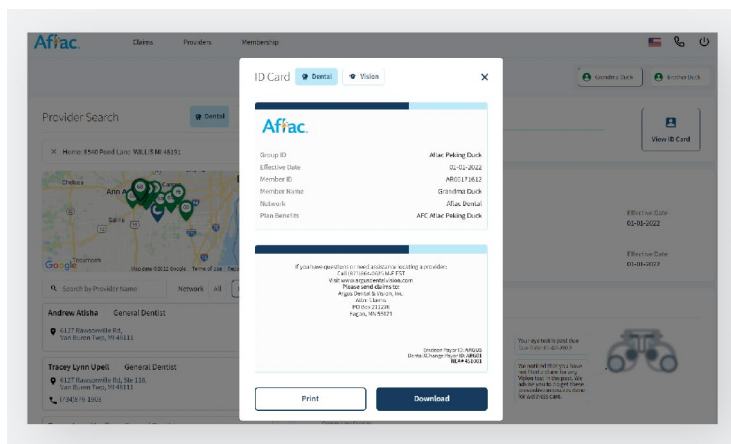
Aflac. Claims Providers Membership

Grandma Duck Brother Duck

Provider Search Dental

View ID Card

× Home: 8540 Pond Lane, WILLIS MI 48191

Chelsea Ann Arbor Saline Tecumseh

Google Map data ©2022 Google Terms of Use

Effective Date 01-01-2022

Effective Date 01-01-2022

Search by Provider Name Network All

Andrew Atisha General Dentist
6127 Rawsonville Rd, Van Buren Twp, MI 48111

Tracey Lynn Upell General Dentist
6127 Rawsonville Rd, Ste 118, Van Buren Twp, MI 48111
(734) 479-1903

Your eye health is past due

ID Card Dental Vision ×

Aflac.

| Group ID | Aflac Peking Duck |
|---|---|
| Effective Date | 01-01-2022 |
| Member ID | AR00171612 |
| Member Name | Grandma Duck |
| Network | Aflac Dental |
| Plan Benefits | AFC Aflac Peking Duck |

If you have questions or need assistance locating a provider: Call (877) 866-0695 M-F EST Visit www.arguesdentalvision.com
Please send claims to:
Argus Dental & Vision, Inc.
Attn: Claims
PO Box 211236
Eagan, MN 55121

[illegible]

Print Download